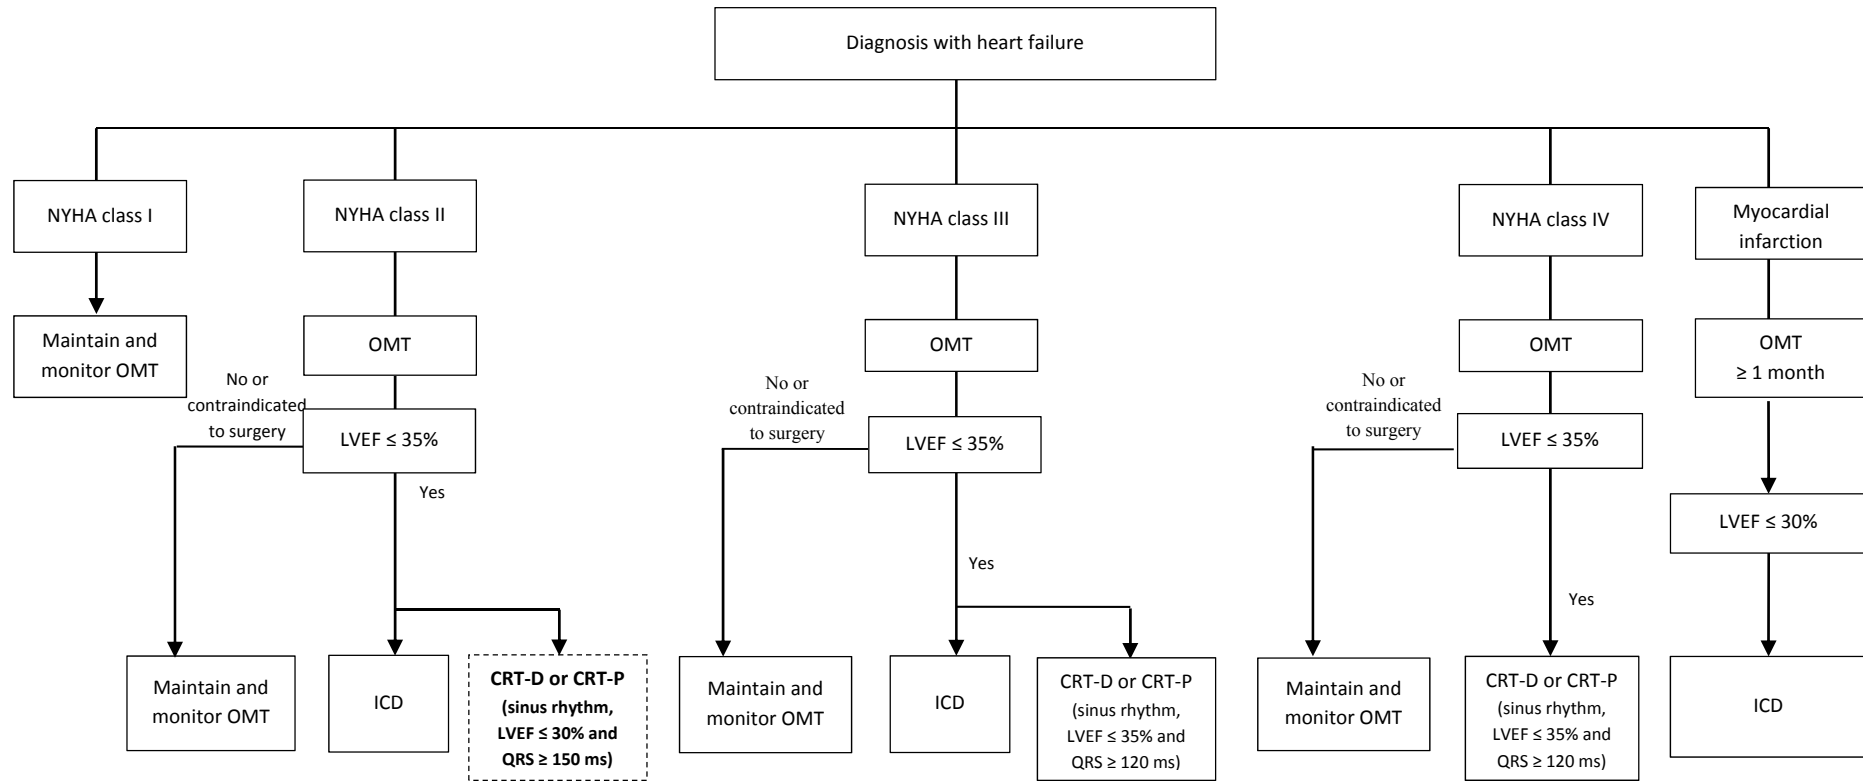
Diagnosis with heart failure

NYHA class I

Maintain and monitor OMT

NYHA class II

OMT

No or contraindicated to surgery

LVEF ≤ 35%

Yes

Maintain and monitor OMT

ICD

**CRT-D or CRT-P (sinus rhythm, LVEF ≤ 30% and QRS ≥ 150 ms)**

NYHA class III

OMT

No or contraindicated to surgery

LVEF ≤ 35%

Yes

Maintain and monitor OMT

ICD

CRT-D or CRT-P (sinus rhythm, LVEF ≤ 35% and QRS ≥ 120 ms)

NYHA class IV

OMT

No or contraindicated to surgery

LVEF ≤ 35%

Yes

Maintain and monitor OMT

CRT-D or CRT-P (sinus rhythm, LVEF ≤ 35% and QRS ≥ 120 ms)

Myocardial infarction

OMT ≥ 1 month

LVEF ≤ 30%

ICD